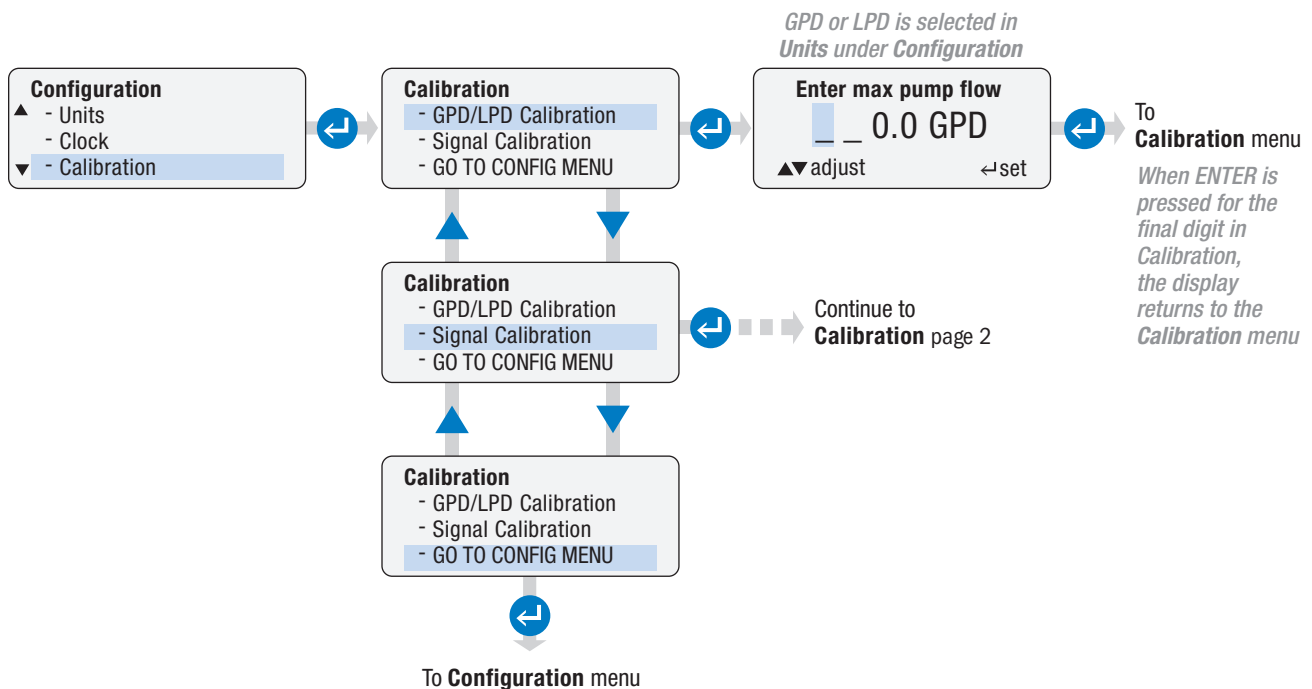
GPD or LPD is selected in Units under Configuration

Configuration
▲ - Units
- Clock
▼ - Calibration

Calibration
- GPD/LPD Calibration
- Signal Calibration
- GO TO CONFIG MENU

Enter max pump flow
_ _ 0.0 GPD
▲▼adjust ↵set

To Calibration menu

When ENTER is pressed for the final digit in Calibration, the display returns to the Calibration menu

Calibration
- GPD/LPD Calibration
- Signal Calibration
- GO TO CONFIG MENU

Continue to Calibration page 2

Calibration
- GPD/LPD Calibration
- Signal Calibration
- GO TO CONFIG MENU

To Configuration menu